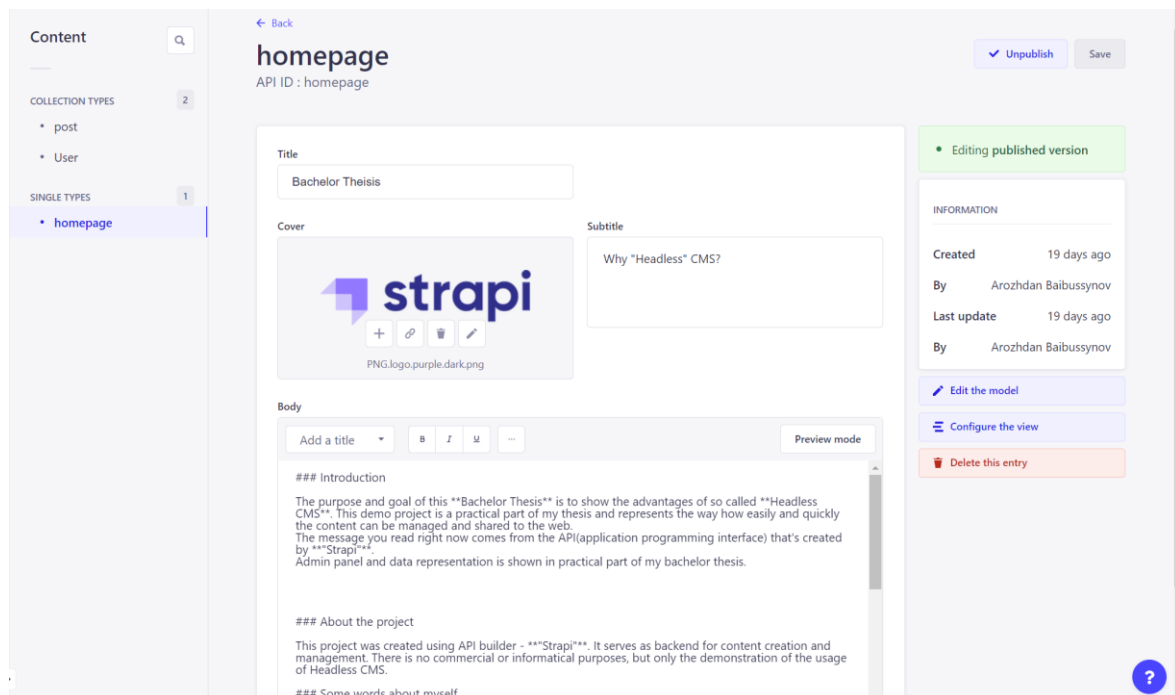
Content

COLLECTION TYPES 2

• post

• User

SINGLE TYPES 1

• homepage

← Back

homepage

API ID : homepage

✔ Unpublish

Save

Title

Bachelor Theisis

Cover

strapi

PNG.logo.purple.dark.png

Subtitle

Why "Headless" CMS?

Body

Add a title

B I U ...

Preview mode

### Introduction

The purpose and goal of this **Bachelor Thesis** is to show the advantages of so called **Headless CMS**. This demo project is a practical part of my thesis and represents the way how easily and quickly the content can be managed and shared to the web.
The message you read right now comes from the API(application programming interface) that's created by **"Strapi"**.
Admin panel and data representation is shown in practical part of my bachelor thesis.

### About the project

This project was created using API builder - **"Strapi"**. It serves as backend for content creation and management. There is no commercial or informatical purposes, but only the demonstration of the usage of Headless CMS.

### Some words about myself

• Editing published version

INFORMATION

Created 19 days ago

By Arozhdan Baibussynov

Last update 19 days ago

By Arozhdan Baibussynov

Edit the model

Configure the view

Delete this entry

?